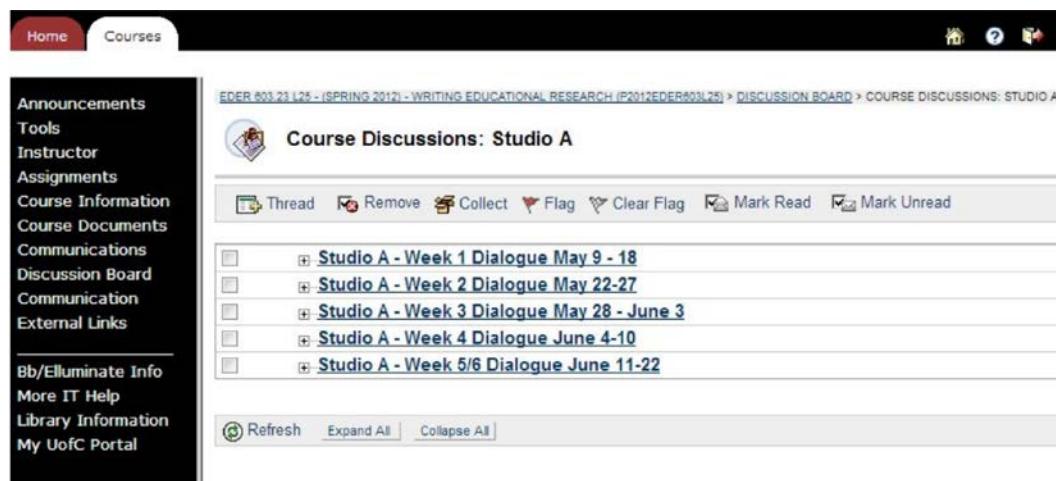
Home Courses

Announcements
Tools
Instructor
Assignments
Course Information
Course Documents
Communications
Discussion Board
Communication
External Links

Bb/Elluminate Info
More IT Help
Library Information
My UofC Portal

EDER 603.23 L25 - (SPRING 2012) - WRITING EDUCATIONAL RESEARCH (P2012EDER603L25) > DISCUSSION BOARD > COURSE DISCUSSIONS: STUDIO A

Course Discussions: Studio A

Thread Remove Collect Flag Clear Flag Mark Read Mark Unread

Studio A - Week 1 Dialogue May 9 - 18
Studio A - Week 2 Dialogue May 22-27
Studio A - Week 3 Dialogue May 28 - June 3
Studio A - Week 4 Dialogue June 4-10
Studio A - Week 5/6 Dialogue June 11-22

Refresh Expand All Collapse All